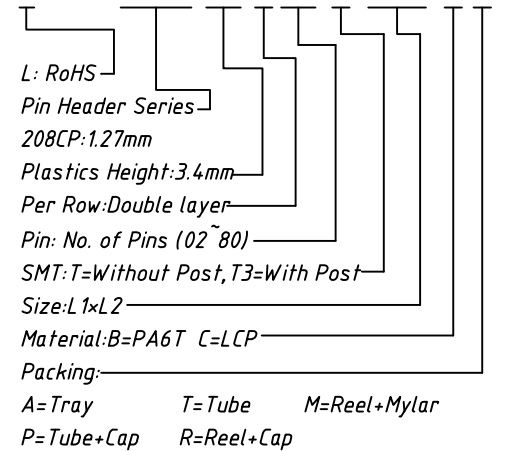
L: RoHS
Pin Header Series
208CP:1.27mm
Plastics Height:3.4mm
Per Row:Double layer
Pin: No. of Pins (02~80)
SMT:T=Without Post,T3=With Post
Size:L1×L2
Material:B=PA6T C=LCP
Packing:
A=Tray T=Tube M=Reel+Mylar
P=Tube+Cap R=Reel+Cap